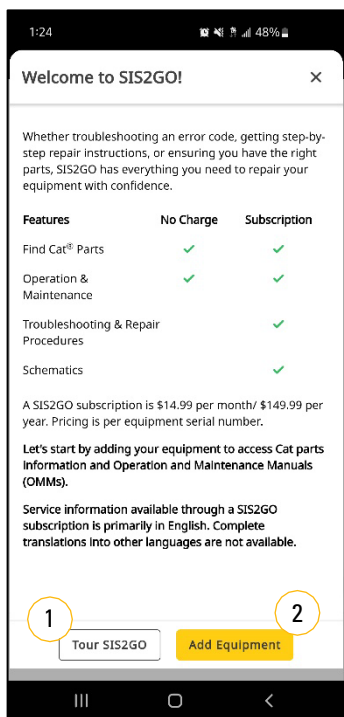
1:24 48%

Welcome to SIS2GO!

×

Whether troubleshooting an error code, getting step-by-step repair instructions, or ensuring you have the right parts, SIS2GO has everything you need to repair your equipment with confidence.

| Features | No Charge | Subscription |
|---|---|---|
| Find Cat® Parts | ✓ | ✓ |
| Operation & Maintenance | ✓ | ✓ |
| Troubleshooting & Repair Procedures | | ✓ |
| Schematics | | ✓ |

A SIS2GO subscription is $14.99 per month/ $149.99 per year. Pricing is per equipment serial number.

Let's start by adding your equipment to access Cat parts Information and Operation and Maintenance Manuals (OMMs).

Service information available through a SIS2GO subscription is primarily in English. Complete translations into other languages are not available.

1

2

Tour SIS2GO

Add Equipment